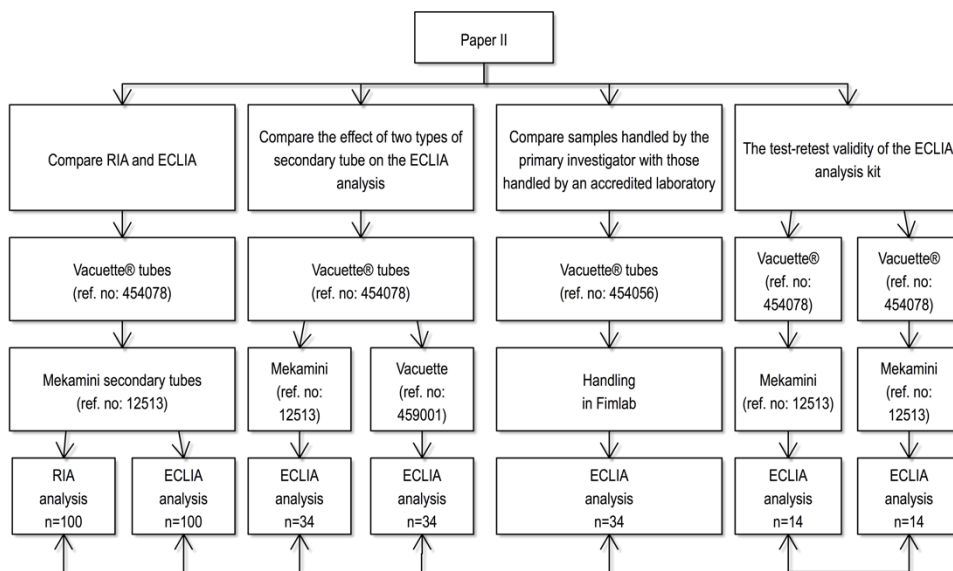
Paper II

Compare RIA and ECLIA

Compare the effect of two types of secondary tube on the ECLIA analysis

Compare samples handled by the primary investigator with those handled by an accredited laboratory

The test-retest validity of the ECLIA analysis kit

Vacuette® tubes (ref. no: 454078)

Vacuette® tubes (ref. no: 454078)

Vacuette® tubes (ref. no: 454056)

Vacuette® (ref. no: 454078)

Vacuette® (ref. no: 454078)

Mekamini secondary tubes (ref. no: 12513)

Mekamini (ref. no: 12513)

Vacuette (ref. no: 459001)

Handling in Fimlab

Mekamini (ref. no: 12513)

Mekamini (ref. no: 12513)

RIA analysis n=100

ECLIA analysis n=100

ECLIA analysis n=34

ECLIA analysis n=34

ECLIA analysis n=34

ECLIA analysis n=14

ECLIA analysis n=14